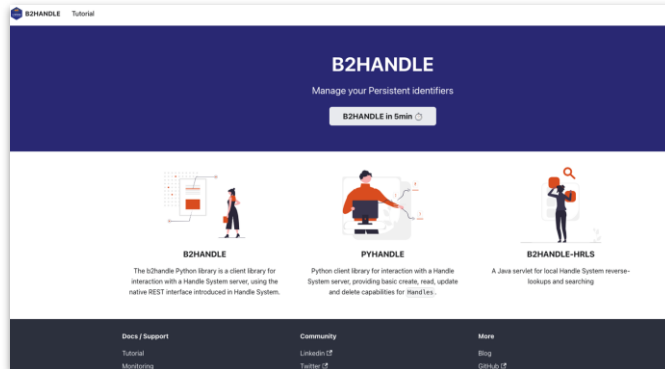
B2HANDLE Tutorial

B2HANDLE

Manage your Persistent identifiers

B2HANDLE in 5min ⏱

B2HANDLE

The b2handle Python library is a client library for interaction with a Handle System server, using the native REST interface introduced in Handle System.

PYHANDLE

Python client library for interaction with a Handle System server, providing basic create, read, update and delete capabilities for Handles.

B2HANDLE-HRLS

A Java servlet for local Handle System reverse-lookups and searching

Docs / Support

Tutorial

Monitoring

Community

Linkedin

Twitter

More

Blog

GitHub